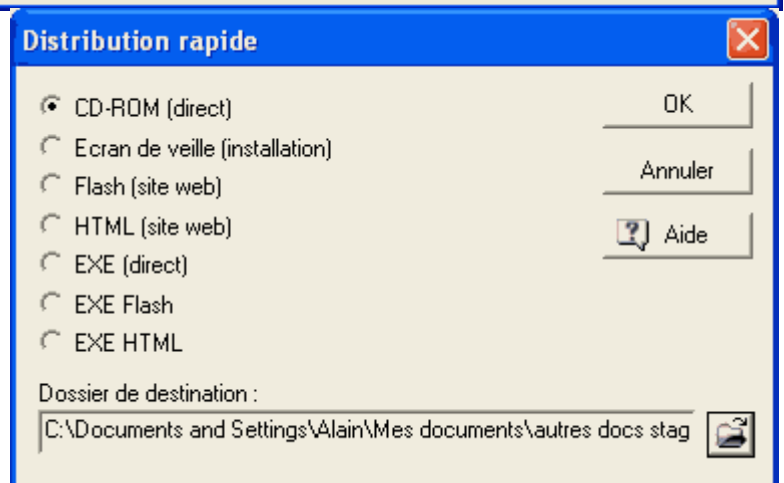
Distribution rapide

CD-ROM (direct)
Ecran de veille (installation)
Flash (site web)
HTML (site web)
EXE (direct)
EXE Flash
EXE HTML

OK
Annuler
Aide

Dossier de destination :
C:\Documents and Settings\Alain\Mes documents\autres docs stag